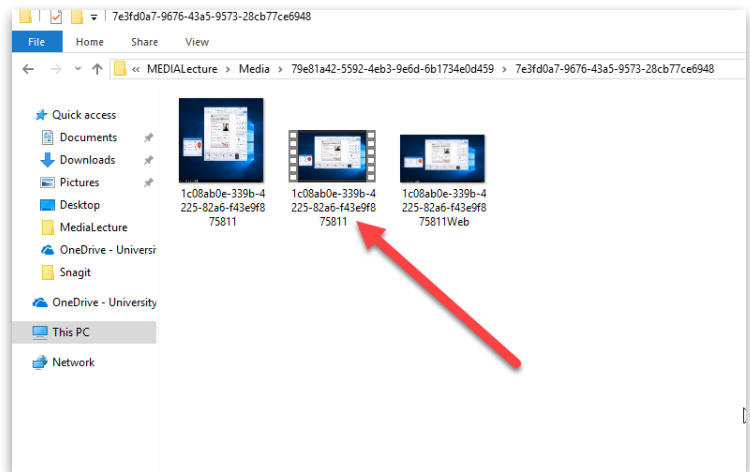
7e3fd0a7-9676-43a5-9573-28cb77ce6948

File Home Share View

« MEDIALecture › Media › 79e81a42-5592-4eb3-9e6d-6b1734e0d459 › 7e3fd0a7-9676-43a5-9573-28cb77ce6948

Quick access
Documents
Downloads
Pictures
Desktop
MediaLecture
OneDrive - Universi
Snagit
OneDrive - University
This PC
Network

1c08ab0e-339b-4225-82a6-f43e9f875811

1c08ab0e-339b-4225-82a6-f43e9f875811

1c08ab0e-339b-4225-82a6-f43e9f875811Web